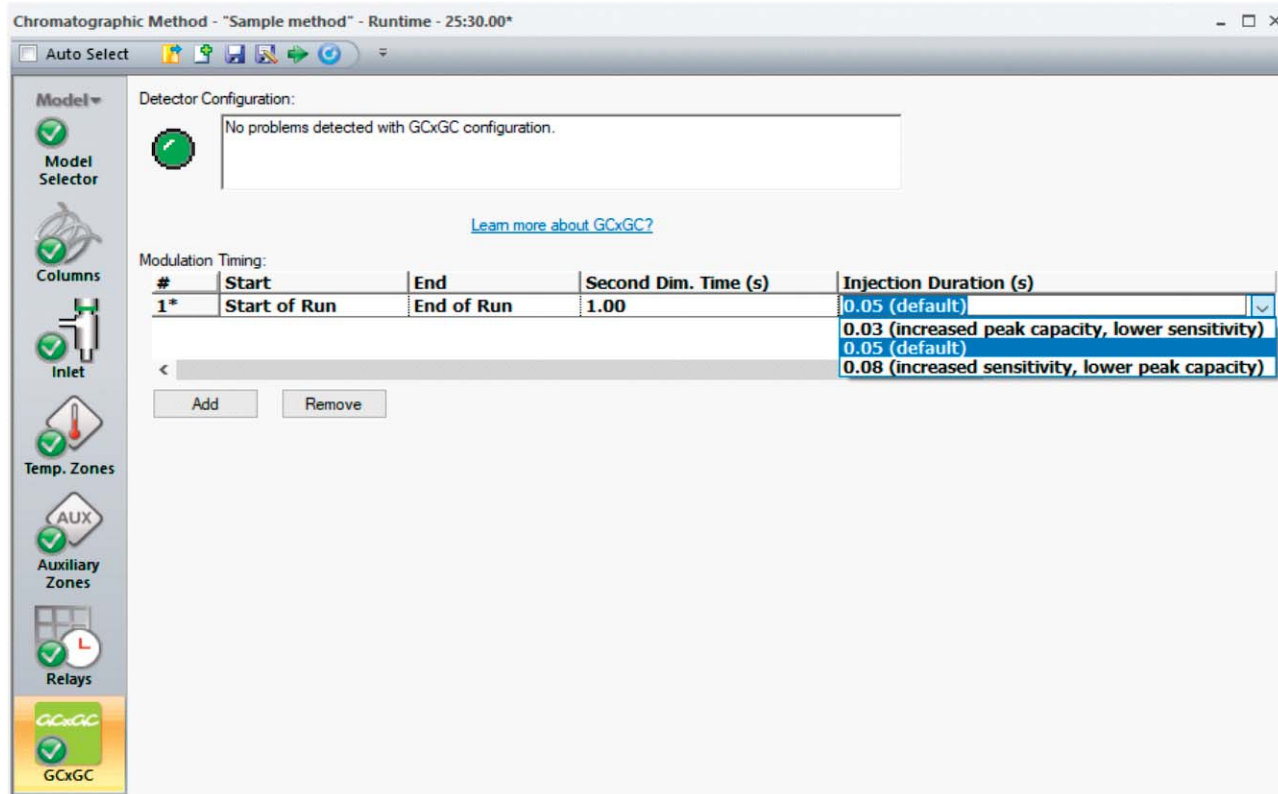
Chromatographic Method - "Sample method" - Runtime - 25:30.00*

Auto Select

Model

Model Selector

Columns

Inlet

Temp. Zones

AUX

Auxiliary Zones

Relays

GCxGC

GCxGC

Detector Configuration:

No problems detected with GCxGC configuration.

Learn more about GCxGC?

Modulation Timing:

| # | Start | End | Second Dim. Time (s) | Injection Duration (s) |
|---|---|---|---|---|
| 1* | Start of Run | End of Run | 1.00 | 0.05 (default) |

0.03 (increased peak capacity, lower sensitivity)
0.05 (default)
0.08 (increased sensitivity, lower peak capacity)

<

Add

Remove